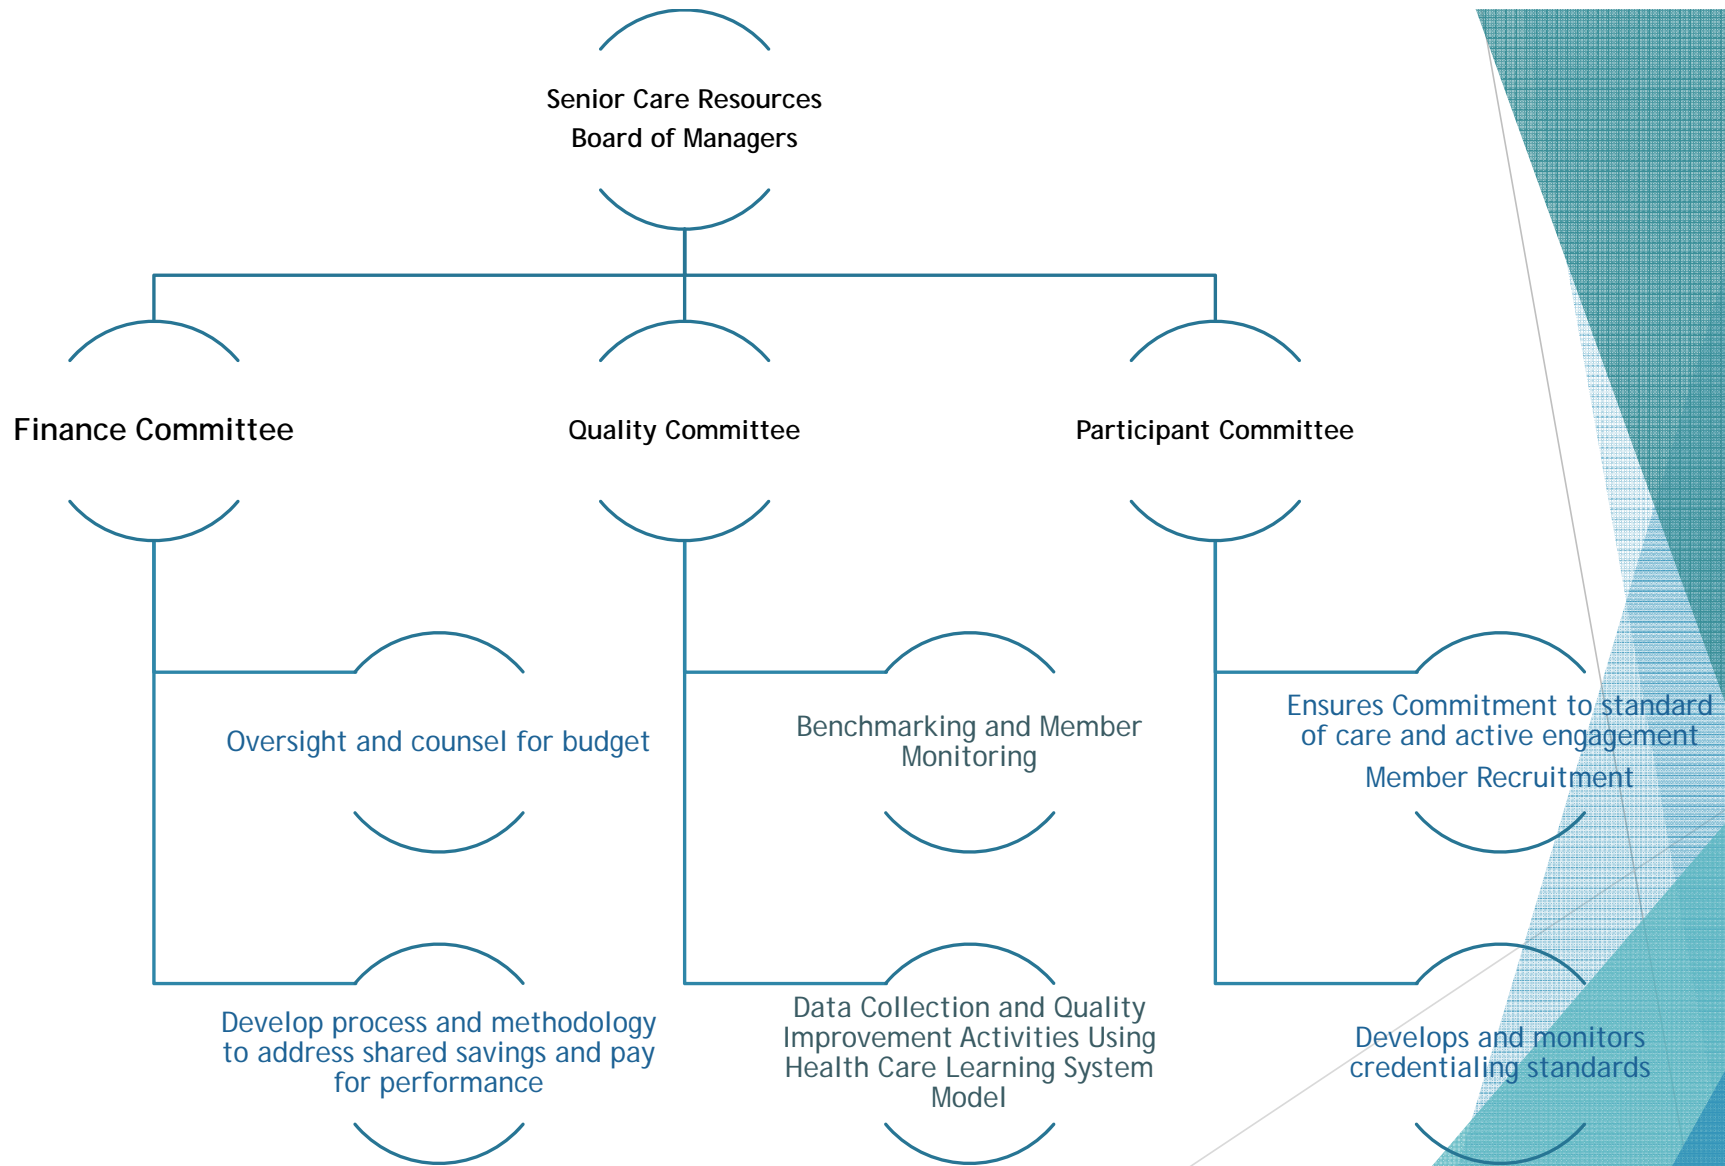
Senior Care Resources
Board of Managers

Finance Committee

Quality Committee

Participant Committee

Oversight and counsel for budget

Develop process and methodology to address shared savings and pay for performance

Benchmarking and Member Monitoring

Data Collection and Quality Improvement Activities Using Health Care Learning System Model

Ensures Commitment to standard of care and active engagement

Member Recruitment

Develops and monitors credentialing standards